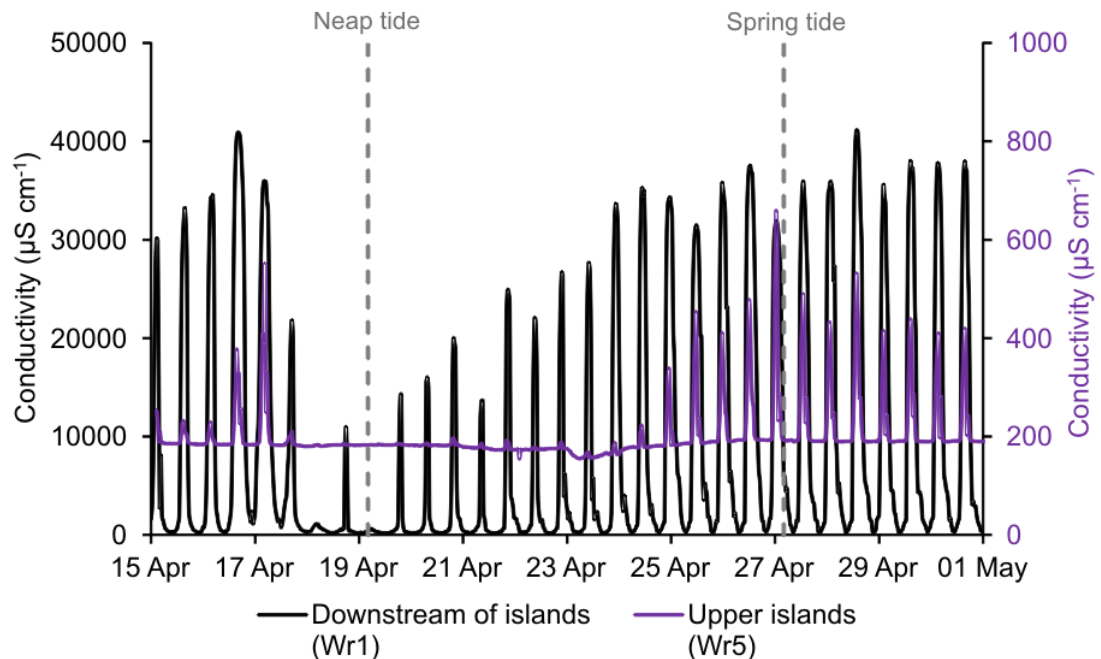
Neap tide

Spring tide

Conductivity (μS cm$^{-1}$)

50000
40000
30000
20000
10000
0

1000
800
600
400
200
0

Conductivity (μS cm$^{-1}$)

15 Apr
17 Apr
19 Apr
21 Apr
23 Apr
25 Apr
27 Apr
29 Apr
01 May

Downstream of islands (Wr1)

Upper islands (Wr5)